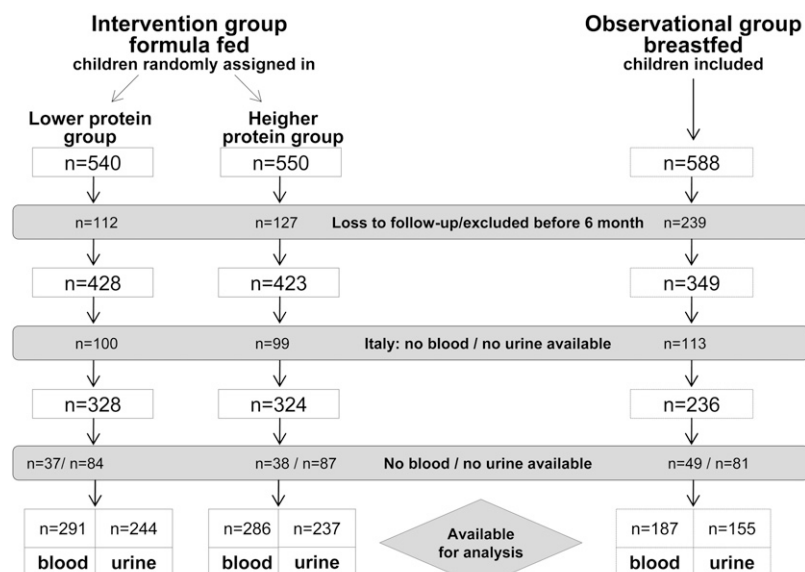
Intervention group formula fed
children randomly assigned in

Observational group breastfed
children included

Lower protein group

Higher protein group

n=540

n=550

n=588

n=112

n=127

Loss to follow-up/excluded before 6 month

n=239

n=428

n=423

n=349

n=100

n=99

Italy: no blood / no urine available

n=113

n=328

n=324

n=236

n=37/ n=84

n=38 / n=87

No blood / no urine available

n=49 / n=81

| n=291 | n=244 |
|---|---|
| blood | urine |

| n=286 | n=237 |
|---|---|
| blood | urine |

Available for analysis

| n=187 | n=155 |
|---|---|
| blood | urine |